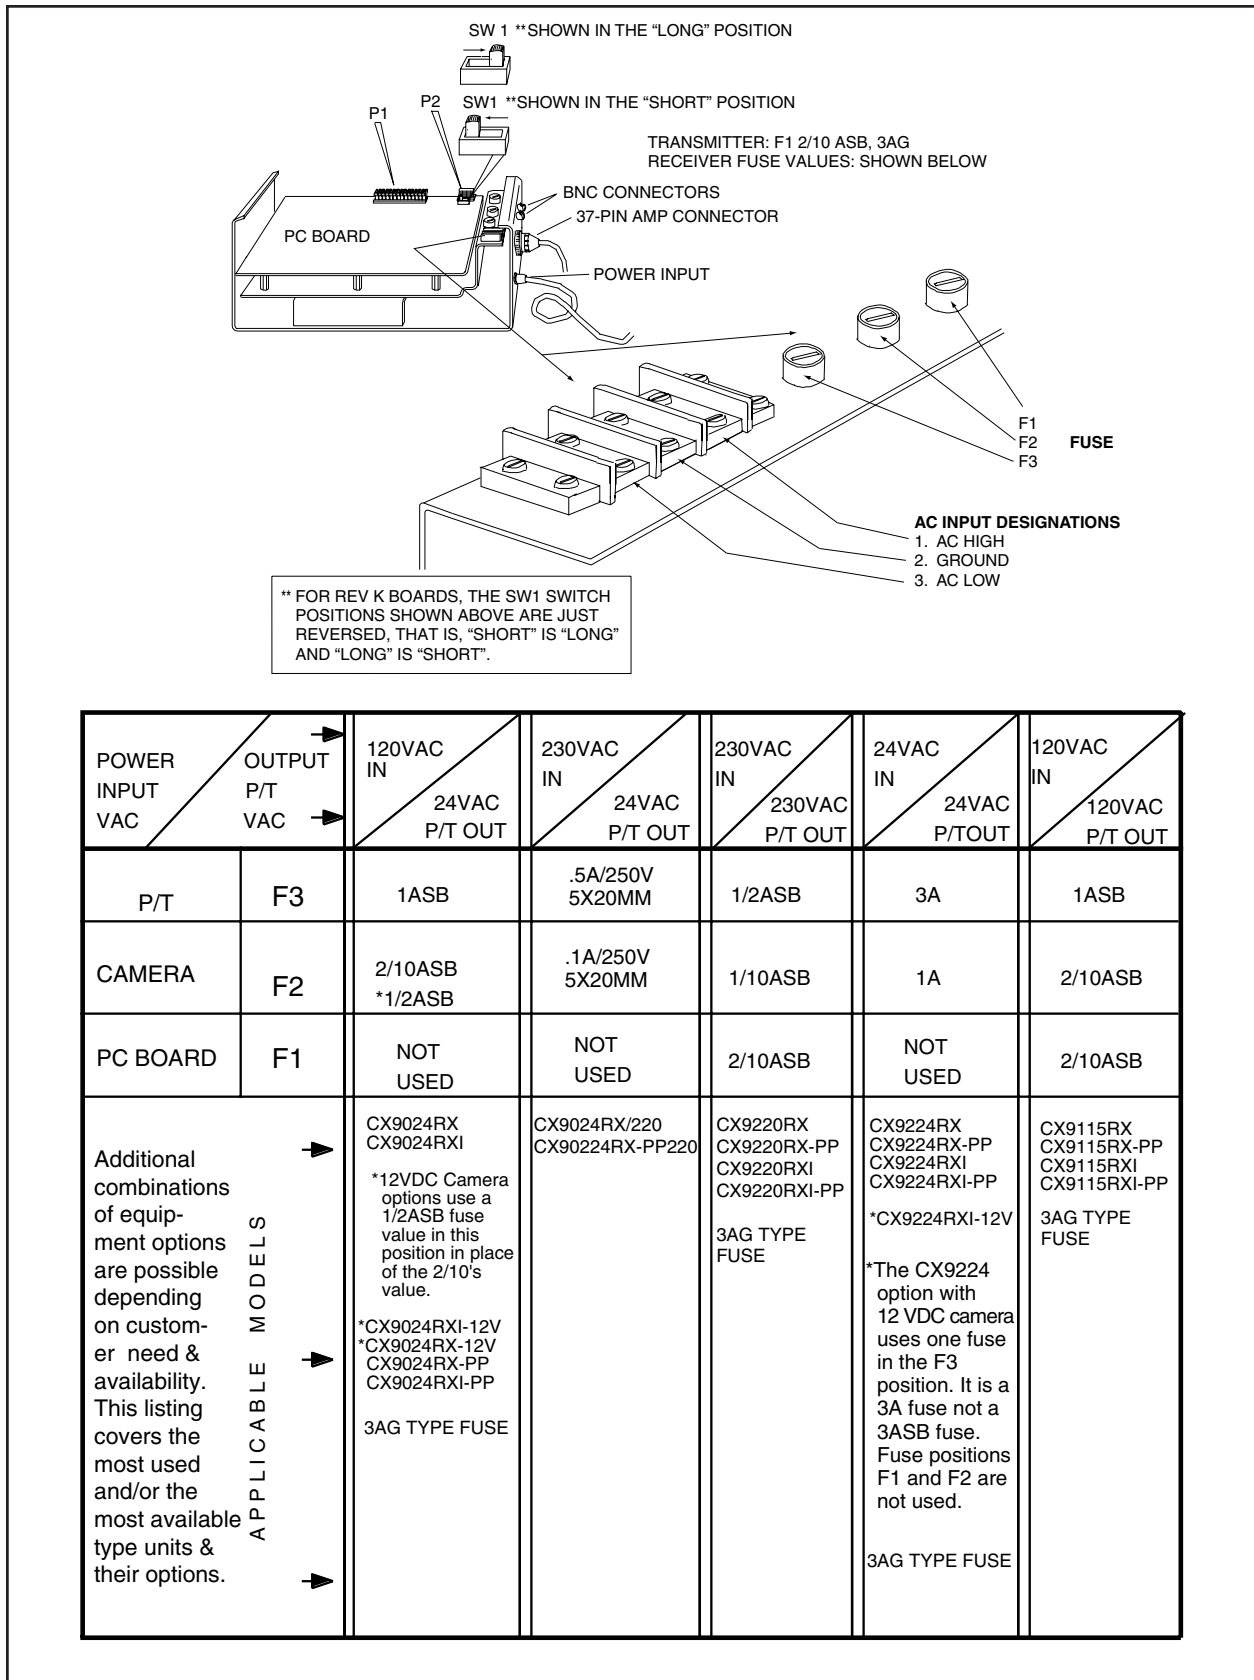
SW 1 **SHOWN IN THE "LONG" POSITION

P1

P2

SW1 **SHOWN IN THE "SHORT" POSITION

TRANSMITTER: F1 2/10 ASB, 3AG
RECEIVER FUSE VALUES: SHOWN BELOW

BNC CONNECTORS

37-PIN AMP CONNECTOR

PC BOARD

POWER INPUT

F1
F2
F3

FUSE

AC INPUT DESIGNATIONS
1. AC HIGH
2. GROUND
3. AC LOW

** FOR REV K BOARDS, THE SW1 SWITCH POSITIONS SHOWN ABOVE ARE JUST REVERSED, THAT IS, "SHORT" IS "LONG" AND "LONG" IS "SHORT".

| POWER INPUT VAC / OUTPUT P/T VAC | | 120VAC IN / 24VAC P/T OUT | 230VAC IN / 24VAC P/T OUT | 230VAC IN / 230VAC P/T OUT | 24VAC IN / 24VAC P/TOUT | 120VAC IN / 120VAC P/T OUT |
|---|---|---|---|---|---|---|
| P/T | F3 | 1ASB | .5A/250V 5X20MM | 1/2ASB | 3A | 1ASB |
| CAMERA | F2 | 2/10ASB *1/2ASB | .1A/250V 5X20MM | 1/10ASB | 1A | 2/10ASB |
| PC BOARD | F1 | NOT USED | NOT USED | 2/10ASB | NOT USED | 2/10ASB |
| Additional combinations of equipment options are possible depending on customer need & availability. This listing covers the most used and/or the most available type units & their options. | APPLICABLE MODELS | CX9024RX CX9024RXI *12VDC Camera options use a 1/2ASB fuse value in this position in place of the 2/10's value. *CX9024RXI-12V *CX9024RX-12V CX9024RX-PP CX9024RXI-PP 3AG TYPE FUSE | CX9024RX/220 CX90224RX-PP220 | CX9220RX CX9220RX-PP CX9220RXI CX9220RXI-PP 3AG TYPE FUSE | CX9224RX CX9224RX-PP CX9224RXI CX9224RXI-PP *CX9224RXI-12V *The CX9224 option with 12 VDC camera uses one fuse in the F3 position. It is a 3A fuse not a 3ASB fuse. Fuse positions F1 and F2 are not used. 3AG TYPE FUSE | CX9115RX CX9115RX-PP CX9115RXI CX9115RXI-PP 3AG TYPE FUSE |